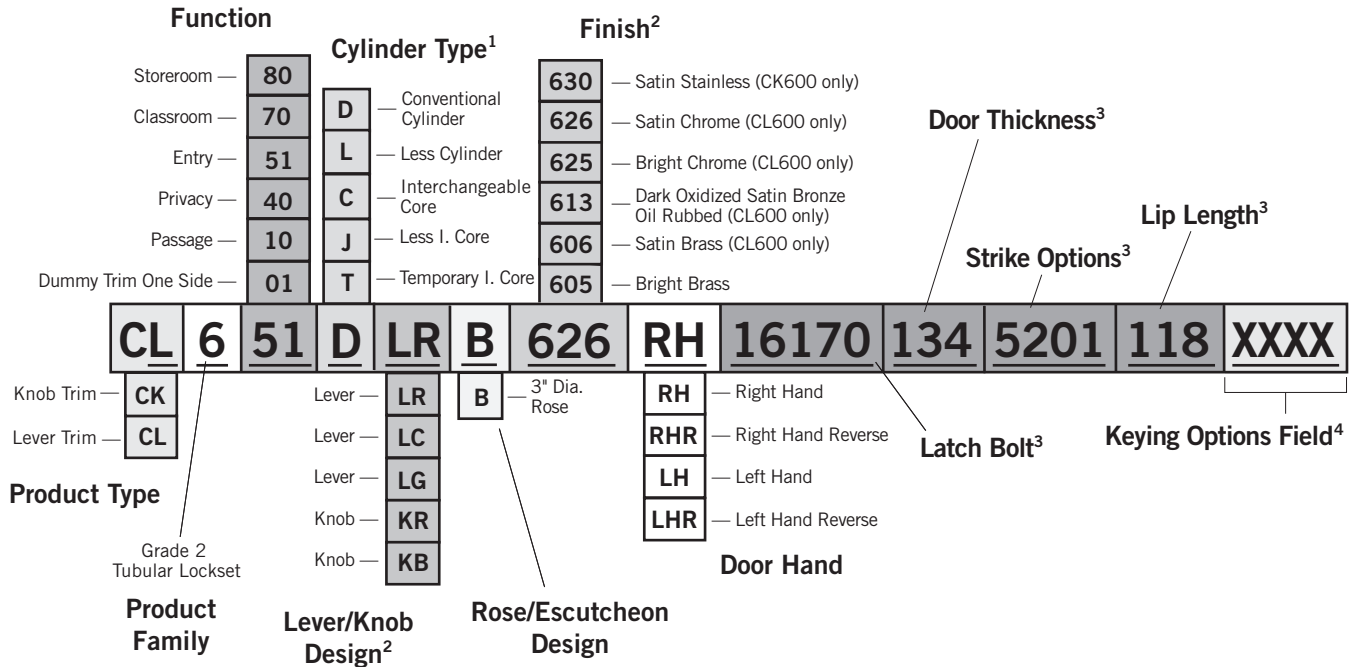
Function

Storeroom — 80
Classroom — 70
Entry — 51
Privacy — 40
Passage — 10
Dummy Trim One Side — 01

Cylinder Type$^1$

D — Conventional Cylinder
L — Less Cylinder
C — Interchangeable Core
J — Less I. Core
T — Temporary I. Core

Finish$^2$

630 — Satin Stainless (CK600 only)
626 — Satin Chrome (CL600 only)
625 — Bright Chrome (CL600 only)
613 — Dark Oxidized Satin Bronze Oil Rubbed (CL600 only)
606 — Satin Brass (CL600 only)
605 — Bright Brass

Door Thickness$^3$

Lip Length$^3$

Strike Options$^3$

CL 6 51 D LR B 626 RH 16170 134 5201 118 XXXX

Knob Trim — CK
Lever Trim — CL

Product Type

Grade 2 Tubular Lockset

Product Family

Lever — LR
Lever — LC
Lever — LG
Knob — KR
Knob — KB

Lever/Knob Design$^2$

B — 3" Dia. Rose

Rose/Escutcheon Design

RH — Right Hand
RHR — Right Hand Reverse
LH — Left Hand
LHR — Left Hand Reverse

Door Hand

Latch Bolt$^3$

Keying Options Field$^4$